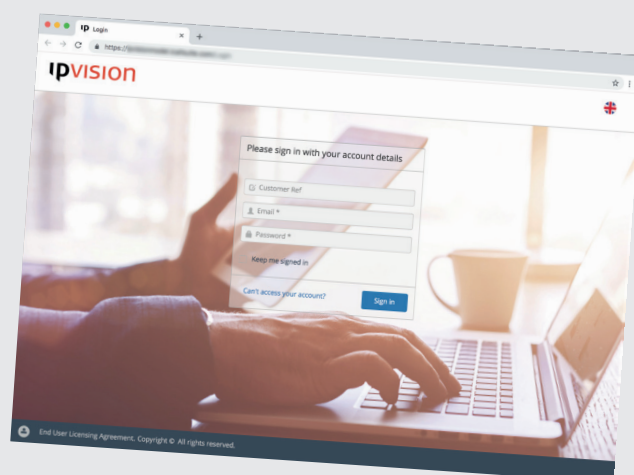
Login
https://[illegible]

IPVISION

Please sign in with your account details

Customer Ref

Email *

Password *

Keep me signed in

Can't access your account?

Sign in

End User Licensing Agreement. Copyright © All rights reserved.